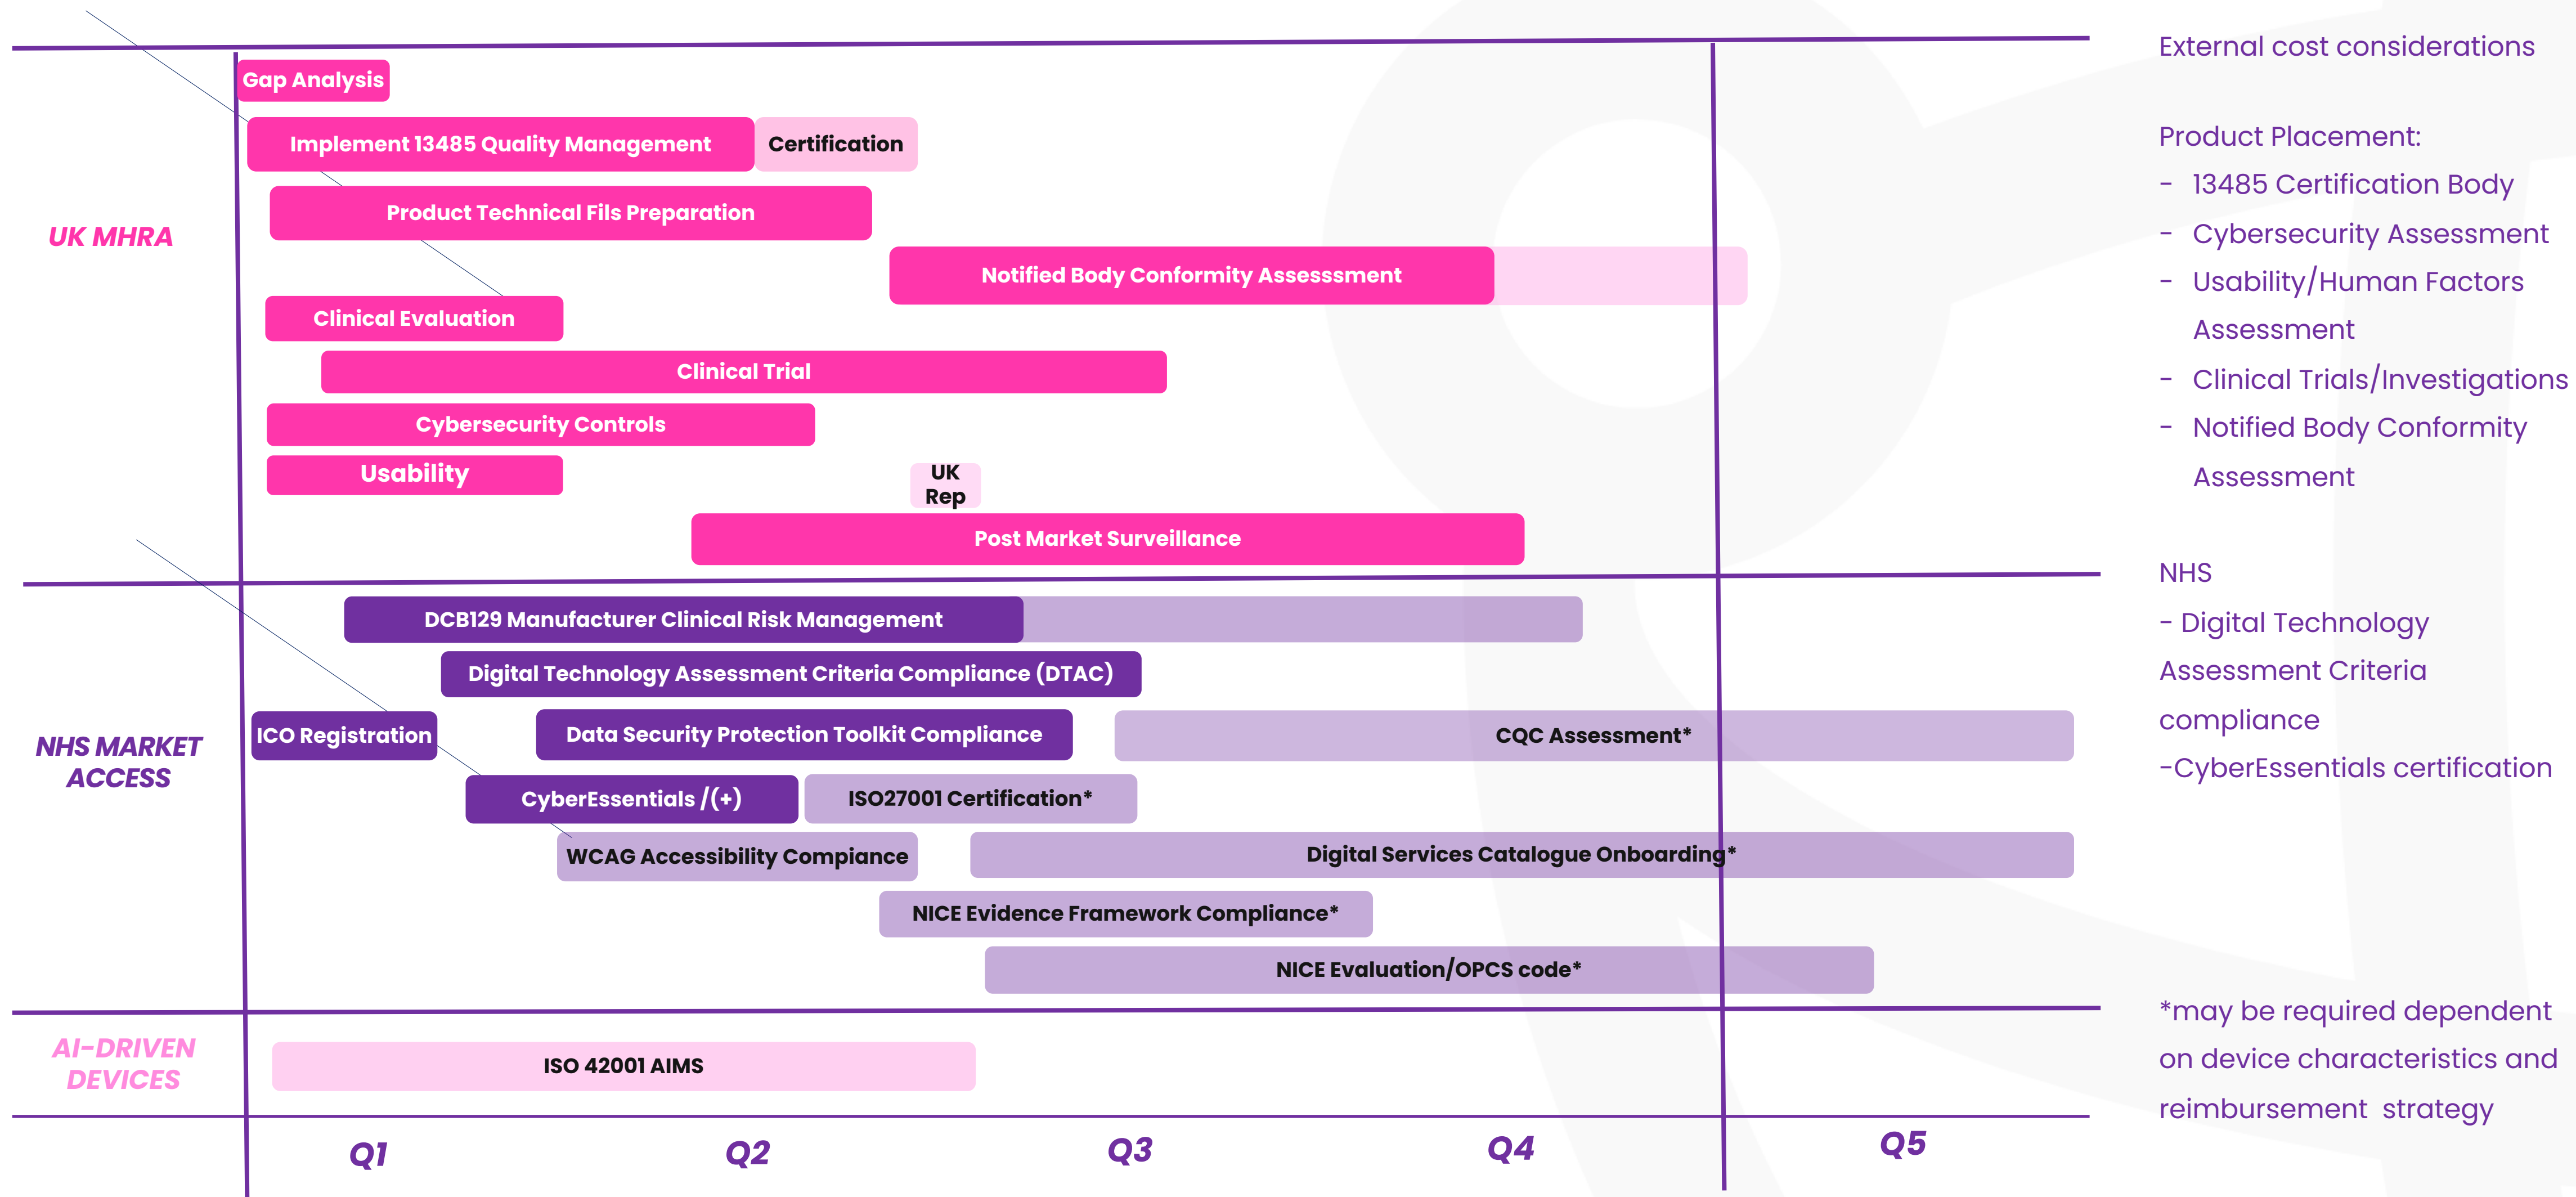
UK MHRA

Gap Analysis

Implement 13485 Quality Management

Certification

Product Technical Fils Preparation

Notified Body Conformity Assesssment

Clinical Evaluation

Clinical Trial

Cybersecurity Controls

Usability

UK Rep

Post Market Surveillance

NHS MARKET ACCESS

DCB129 Manufacturer Clinical Risk Management

Digital Technology Assessment Criteria Compliance (DTAC)

ICO Registration

Data Security Protection Toolkit Compliance

CQC Assessment*

CyberEssentials /(+)

ISO27001 Certification*

WCAG Accessibility Compiance

Digital Services Catalogue Onboarding*

NICE Evidence Framework Compliance*

NICE Evaluation/OPCS code*

AI-DRIVEN DEVICES

ISO 42001 AIMS

Q1 Q2 Q3 Q4 Q5

External cost considerations

Product Placement:
- 13485 Certification Body
- Cybersecurity Assessment
- Usability/Human Factors Assessment
- Clinical Trials/Investigations
- Notified Body Conformity Assessment

NHS
- Digital Technology Assessment Criteria compliance
-CyberEssentials certification

*may be required dependent on device characteristics and reimbursement strategy